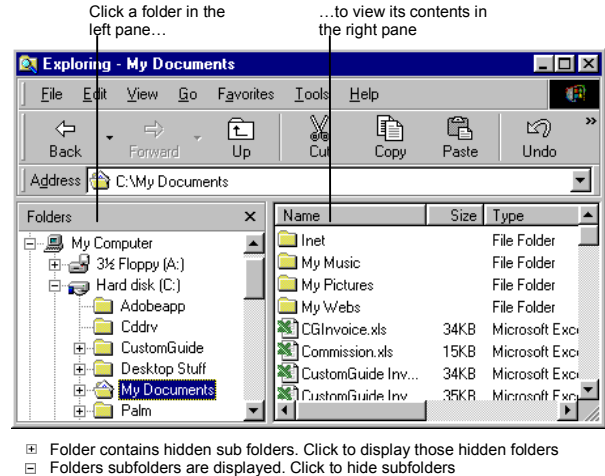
Click a folder in the left pane…

…to view its contents in the right pane

Exploring - My Documents

File Edit View Go Favorites Tools Help

Back Forward Up Cut Copy Paste Undo

Address C:\My Documents

Folders ×

My Computer
3½ Floppy (A:)
Hard disk (C:)
Adobeapp
Cddrv
CustomGuide
Desktop Stuff
My Documents
Palm

| Name | Size | Type |
|---|---|---|
| Inet | | File Folder |
| My Music | | File Folder |
| My Pictures | | File Folder |
| My Webs | | File Folder |
| CGInvoice.xls | 34KB | Microsoft Exc |
| Commission.xls | 15KB | Microsoft Exc |
| CustomGuide Inv... | 34KB | Microsoft Exc |
| CustomGuide Inv | 35KB | Microsoft Exc |

⊞ Folder contains hidden sub folders. Click to display those hidden folders
⊟ Folders subfolders are displayed. Click to hide subfolders